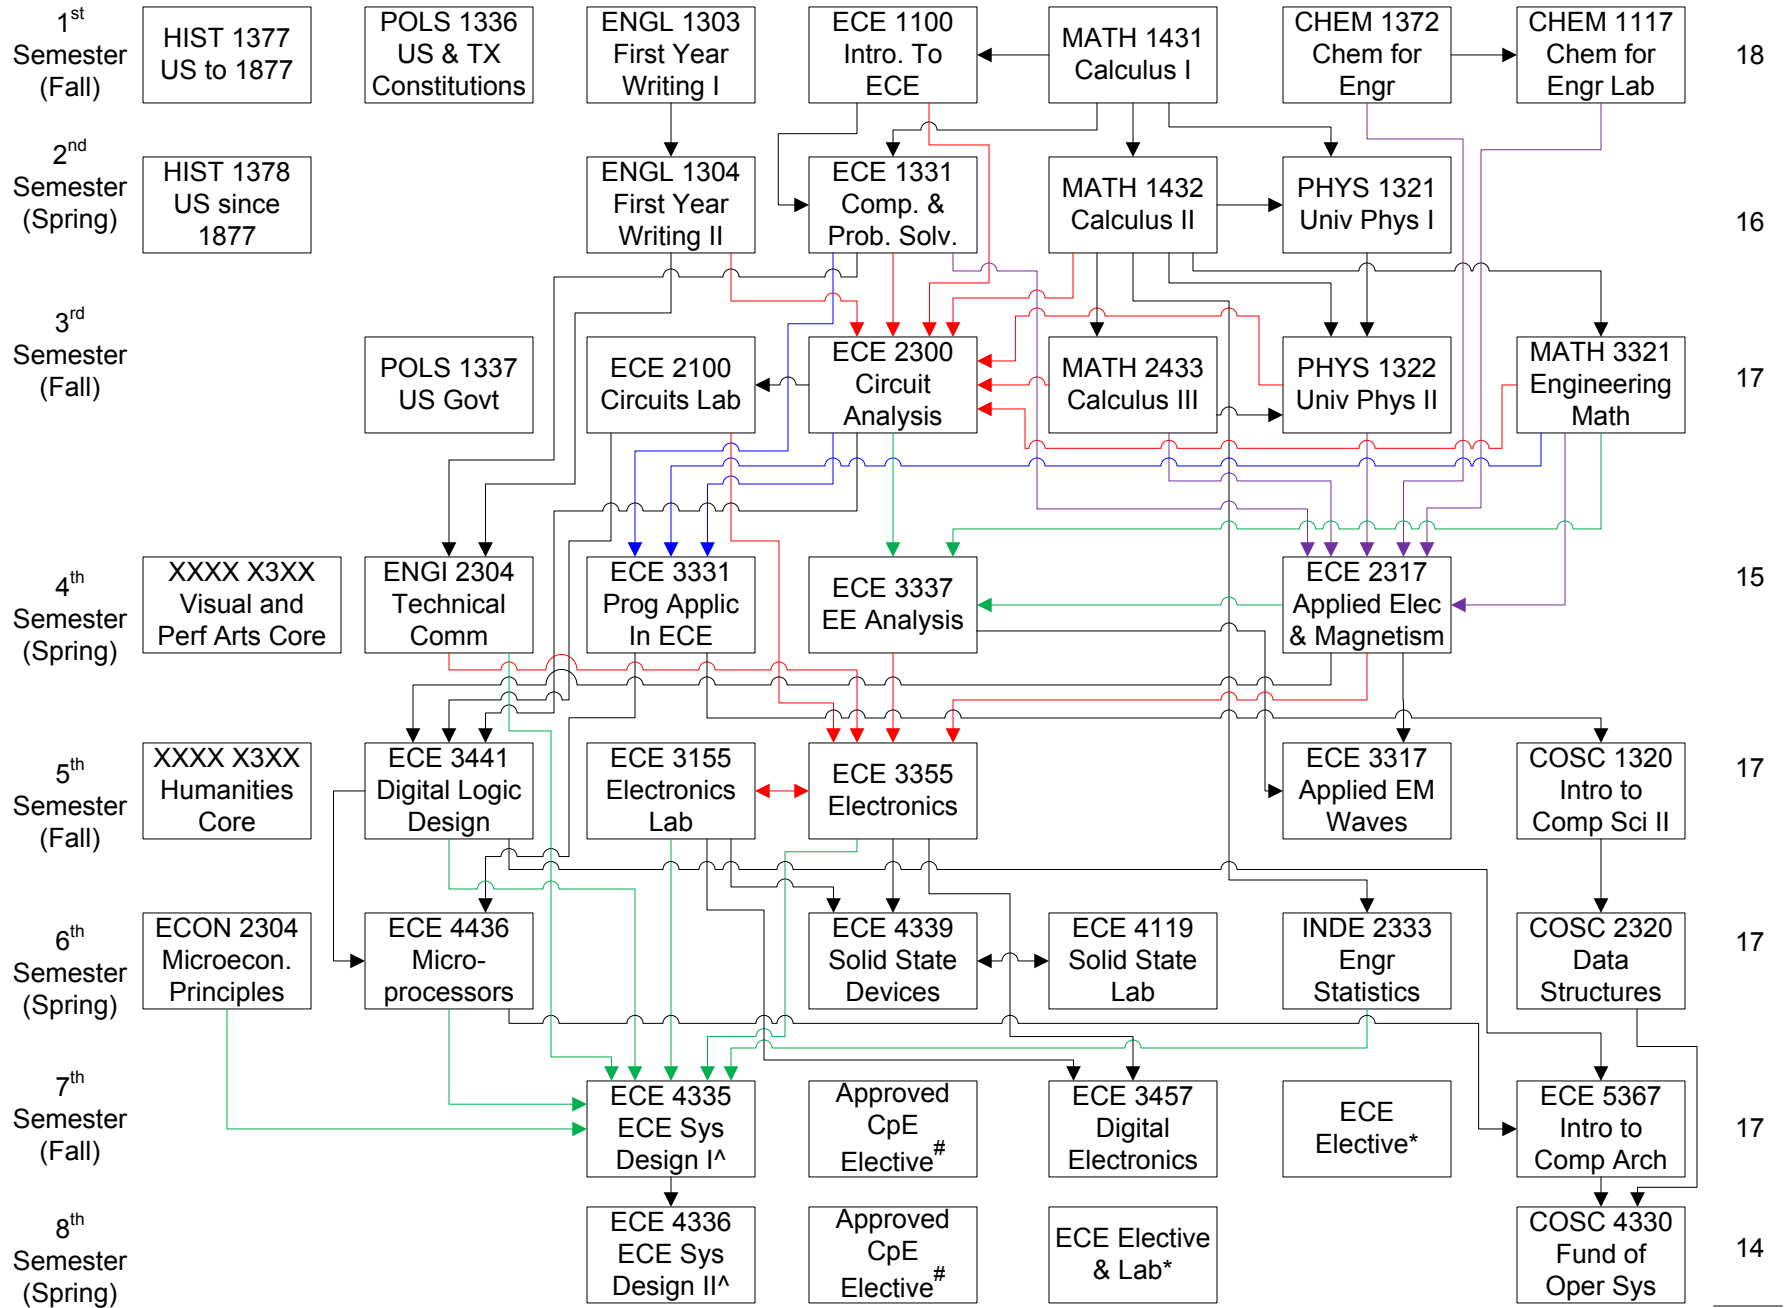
$1^{st}$ Semester (Fall)

HIST 1377 US to 1877

POLS 1336 US & TX Constitutions

ENGL 1303 First Year Writing I

ECE 1100 Intro. To ECE

MATH 1431 Calculus I

CHEM 1372 Chem for Engr

CHEM 1117 Chem for Engr Lab

18

$2^{nd}$ Semester (Spring)

HIST 1378 US since 1877

ENGL 1304 First Year Writing II

ECE 1331 Comp. & Prob. Solv.

MATH 1432 Calculus II

PHYS 1321 Univ Phys I

16

$3^{rd}$ Semester (Fall)

POLS 1337 US Govt

ECE 2100 Circuits Lab

ECE 2300 Circuit Analysis

MATH 2433 Calculus III

PHYS 1322 Univ Phys II

MATH 3321 Engineering Math

17

$4^{th}$ Semester (Spring)

XXXX X3XX Visual and Perf Arts Core

ENGI 2304 Technical Comm

ECE 3331 Prog Applic In ECE

ECE 3337 EE Analysis

ECE 2317 Applied Elec & Magnetism

15

$5^{th}$ Semester (Fall)

XXXX X3XX Humanities Core

ECE 3441 Digital Logic Design

ECE 3155 Electronics Lab

ECE 3355 Electronics

ECE 3317 Applied EM Waves

COSC 1320 Intro to Comp Sci II

17

$6^{th}$ Semester (Spring)

ECON 2304 Microecon. Principles

ECE 4436 Micro-processors

ECE 4339 Solid State Devices

ECE 4119 Solid State Lab

INDE 2333 Engr Statistics

COSC 2320 Data Structures

17

$7^{th}$ Semester (Fall)

ECE 4335 ECE Sys Design I^

Approved CpE Elective$^{\#}$

ECE 3457 Digital Electronics

ECE Elective*

ECE 5367 Intro to Comp Arch

17

$8^{th}$ Semester (Spring)

ECE 4336 ECE Sys Design II^

Approved CpE Elective$^{\#}$

ECE Elective & Lab*

COSC 4330 Fund of Oper Sys

14